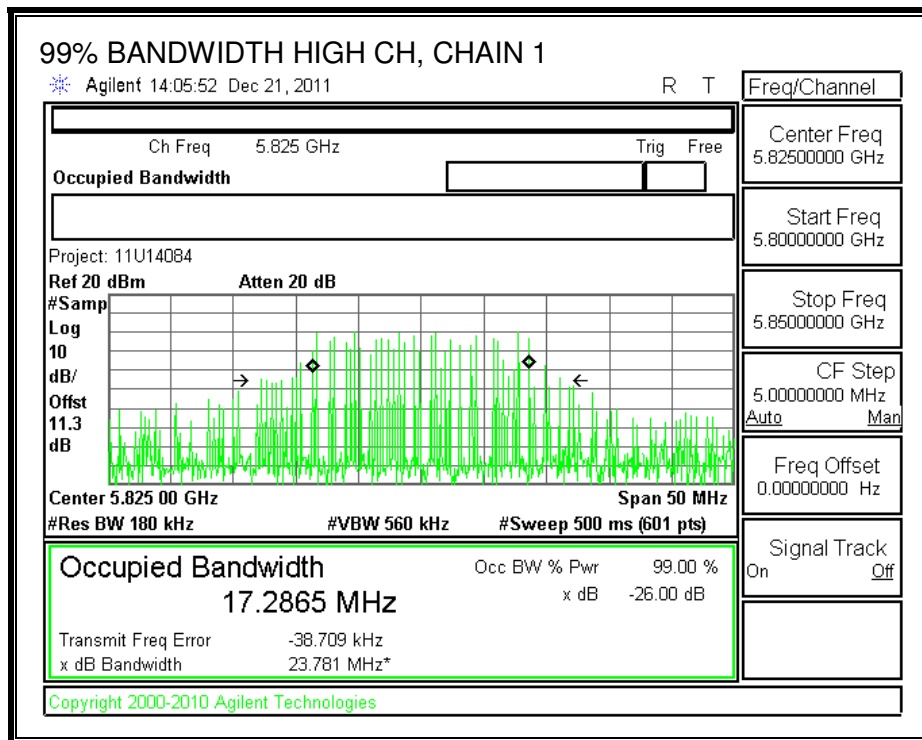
99% BANDWIDTH HIGH CH, CHAIN 1

Agilent 14:05:52 Dec 21, 2011

R T

Freq/Channel

Ch Freq 5.825 GHz

Trig Free

Occupied Bandwidth

Center Freq
5.82500000 GHz

Start Freq
5.80000000 GHz

Project: 11U14084

Ref 20 dBm Atten 20 dB

#Samp
Log
10
dB/
Offst
11.3
dB

Stop Freq
5.85000000 GHz

CF Step
5.00000000 MHz
Auto Man

Freq Offset
0.00000000 Hz

Center 5.825 00 GHz

Span 50 MHz

#Res BW 180 kHz #VBW 560 kHz #Sweep 500 ms (601 pts)

Occupied Bandwidth
17.2865 MHz

Occ BW % Pwr 99.00 %
x dB -26.00 dB

Signal Track
On Off

Transmit Freq Error -38.709 kHz
x dB Bandwidth 23.781 MHz*

Copyright 2000-2010 Agilent Technologies